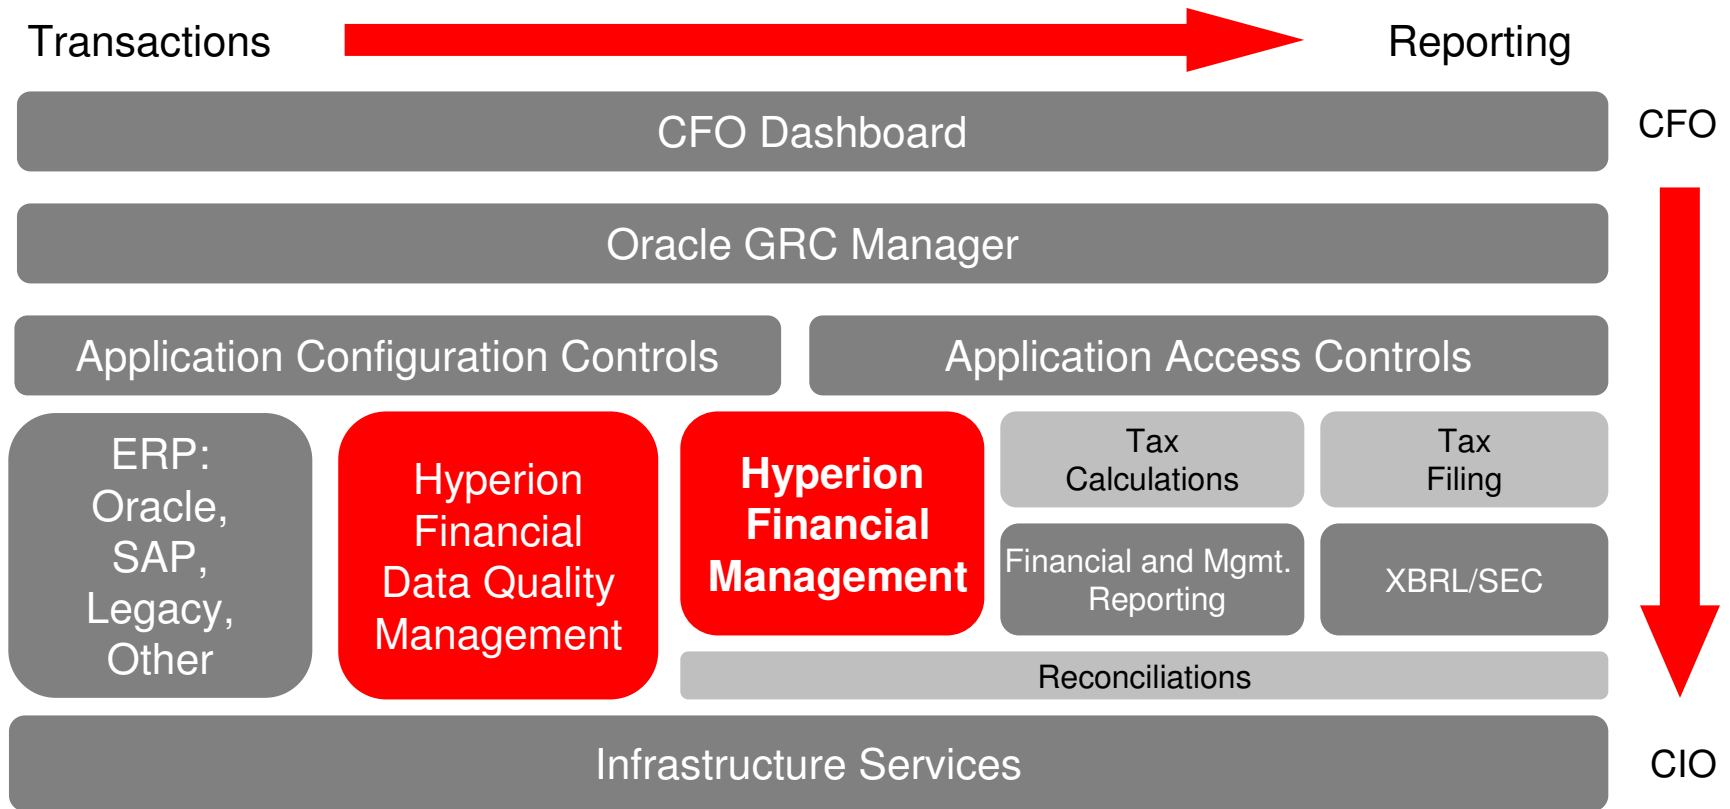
Transactions

Reporting

CFO Dashboard

CFO

Oracle GRC Manager

Application Configuration Controls

Application Access Controls

ERP: Oracle, SAP, Legacy, Other

Hyperion Financial Data Quality Management

**Hyperion Financial Management**

Tax Calculations

Tax Filing

Financial and Mgmt. Reporting

XBRL/SEC

Reconciliations

Infrastructure Services

CIO